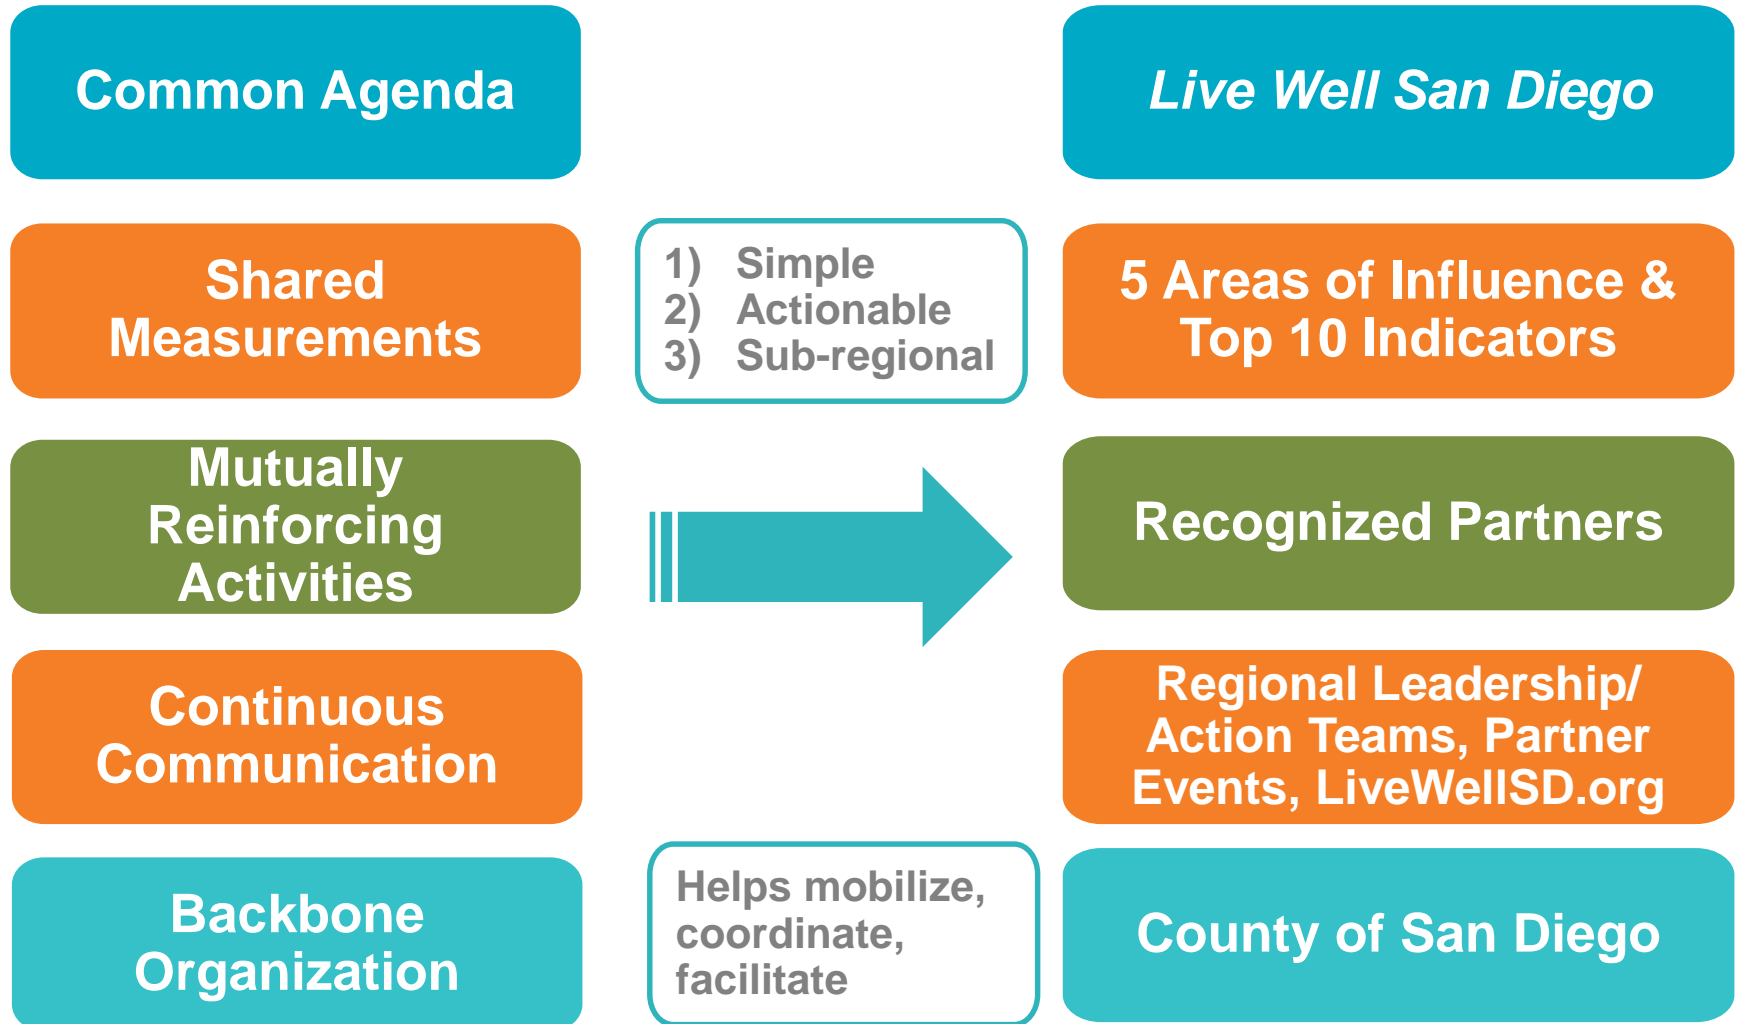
Common Agenda

Live Well San Diego

Shared Measurements

1) Simple
2) Actionable
3) Sub-regional

5 Areas of Influence & Top 10 Indicators

Mutually Reinforcing Activities

Recognized Partners

Continuous Communication

Regional Leadership/ Action Teams, Partner Events, LiveWellSD.org

Backbone Organization

Helps mobilize, coordinate, facilitate

County of San Diego